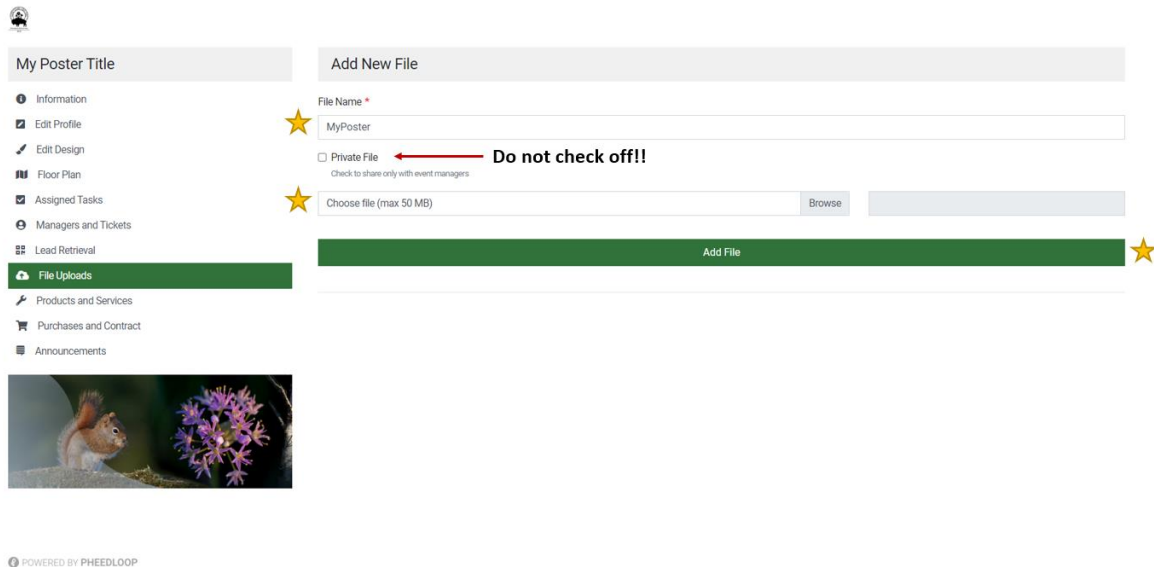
My Poster Title

Information
Edit Profile
Edit Design
Floor Plan
Assigned Tasks
Managers and Tickets
Lead Retrieval
File Uploads
Products and Services
Purchases and Contract
Announcements

Add New File

File Name *

MyPoster

Private File

Do not check off!!

Check to share only with event managers

Choose file (max 50 MB)

Browse

Add File

POWERED BY PHEEDLOOP